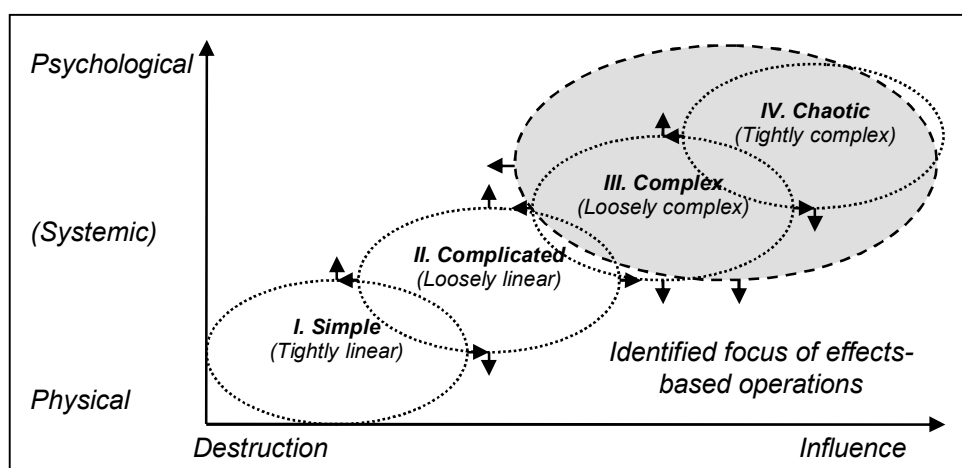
Psychological

(Systemic)

Physical

IV. Chaotic
(Tightly complex)

III. Complex
(Loosely complex)

II. Complicated
(Loosely linear)

I. Simple
(Tightly linear)

Identified focus of effects-based operations

Destruction

Influence